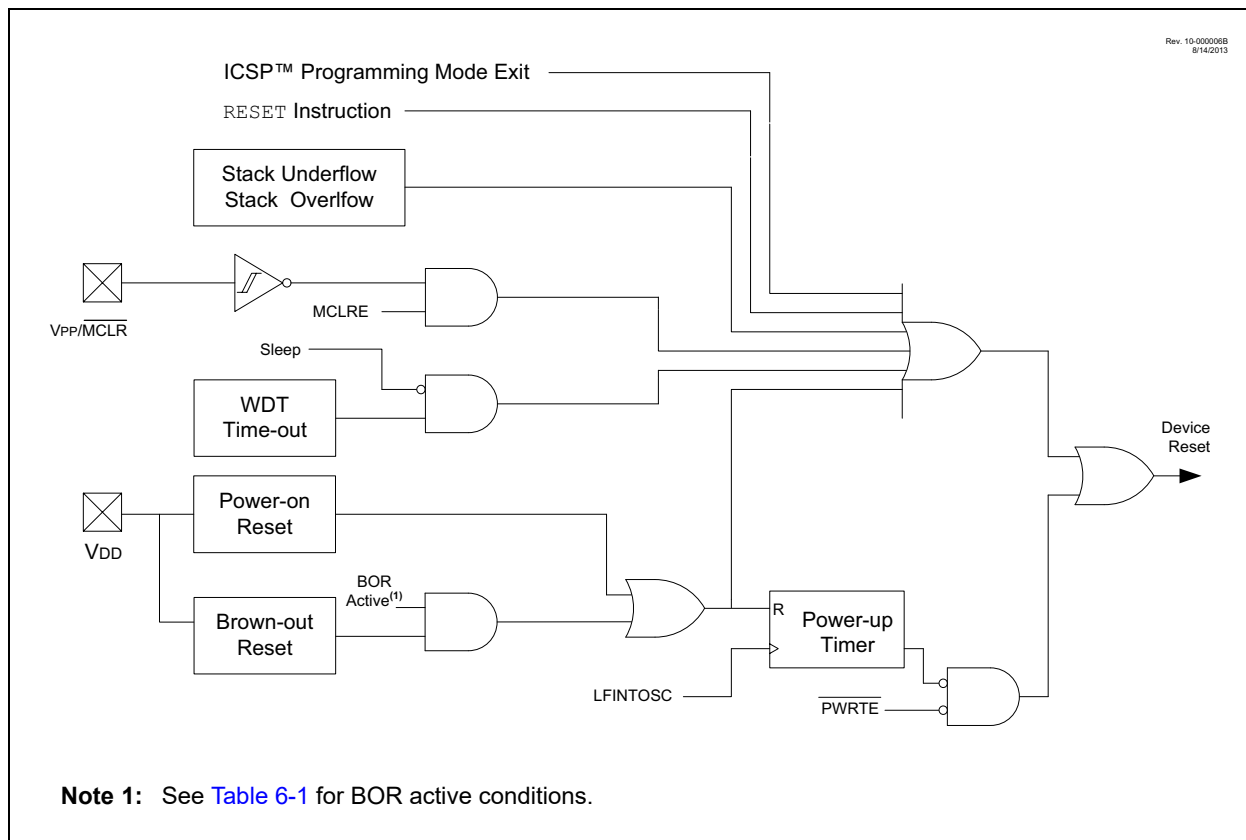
Rev. 10-000006B
8/14/2013

ICSP™ Programming Mode Exit

RESET Instruction

Stack Underflow
Stack Overlfow

$V_{PP}/\overline{MCLR}$

MCLRE

Sleep

WDT
Time-out

Device
Reset

$V_{DD}$

Power-on
Reset

BOR
Active$^{(1)}$

Brown-out
Reset

R

Power-up
Timer

LFINTOSC

$\overline{PWRTE}$

**Note 1:** See Table 6-1 for BOR active conditions.